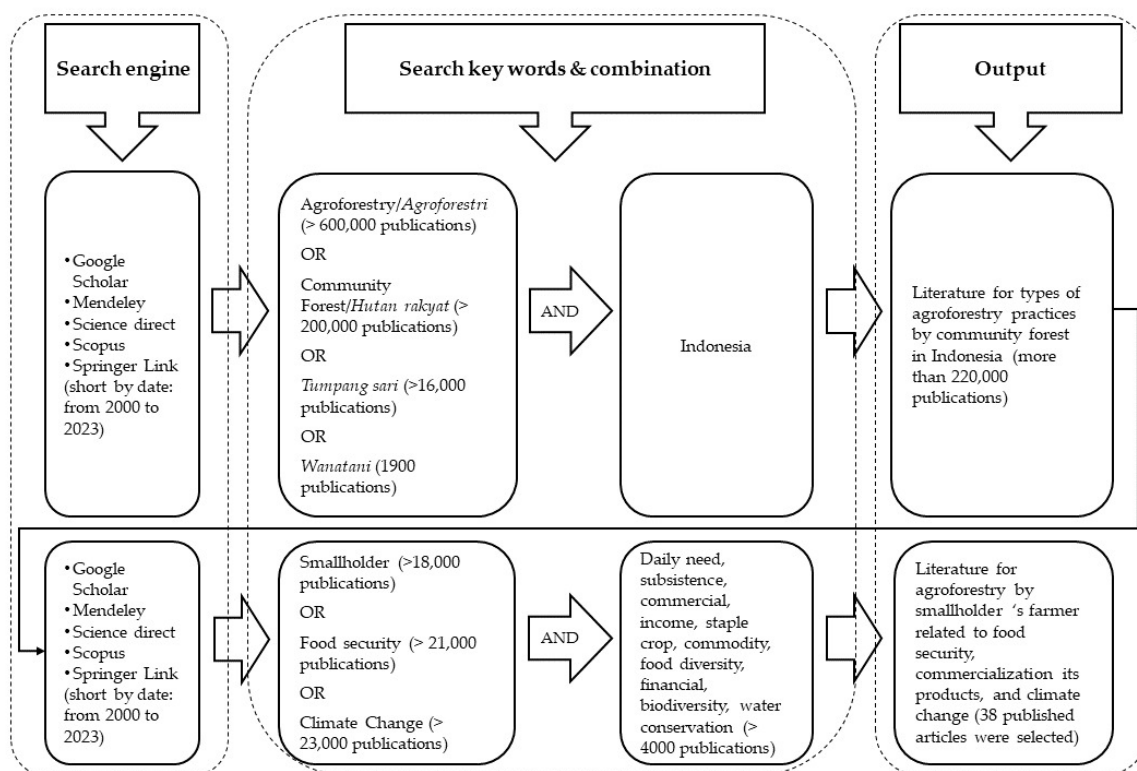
Search engine

Search key words & combination

Output

• Google Scholar
• Mendeley
• Science direct
• Scopus
• Springer Link (short by date: from 2000 to 2023)

Agroforestry/*Agroforestri* (> 600,000 publications)

OR

Community Forest/*Hutan rakyat* (> 200,000 publications)

OR

*Tumpang sari* (>16,000 publications)

OR

*Wanatani* (1900 publications)

AND

Indonesia

Literature for types of agroforestry practices by community forest in Indonesia (more than 220,000 publications)

• Google Scholar
• Mendeley
• Science direct
• Scopus
• Springer Link (short by date: from 2000 to 2023)

Smallholder (>18,000 publications)

OR

Food security (> 21,000 publications)

OR

Climate Change (> 23,000 publications)

AND

Daily need, subsistence, commercial, income, staple crop, commodity, food diversity, financial, biodiversity, water conservation (> 4000 publications)

Literature for agroforestry by smallholder 's farmer related to food security, commercialization its products, and climate change (38 published articles were selected)